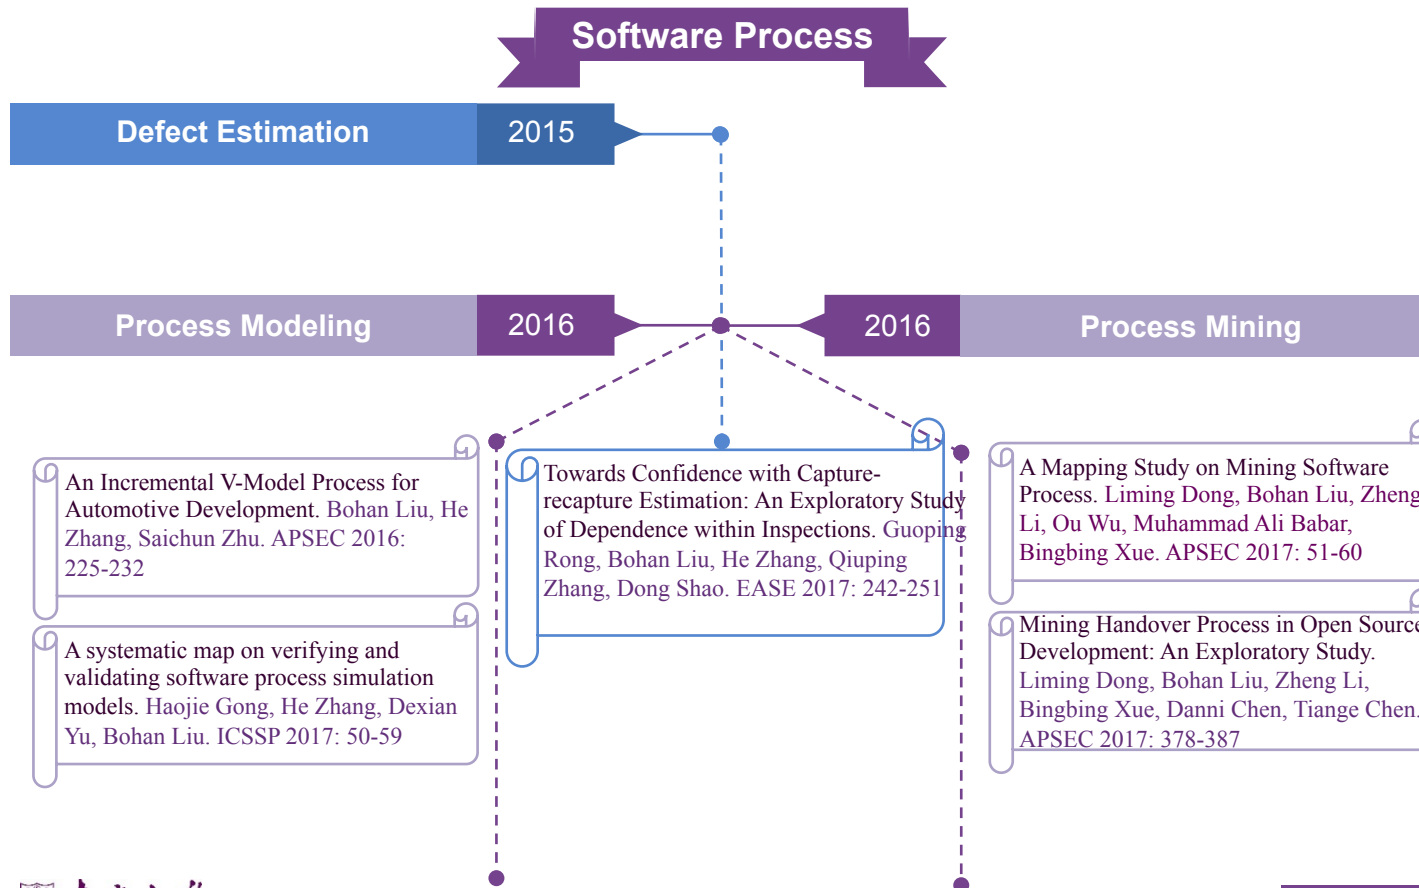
Software Process

Defect Estimation 2015

Process Modeling 2016

2016 Process Mining

An Incremental V-Model Process for Automotive Development. Bohan Liu, He Zhang, Saichun Zhu. APSEC 2016: 225-232

A systematic map on verifying and validating software process simulation models. Haojie Gong, He Zhang, Dexian Yu, Bohan Liu. ICSSP 2017: 50-59

Towards Confidence with Capture-recapture Estimation: An Exploratory Study of Dependence within Inspections. Guoping Rong, Bohan Liu, He Zhang, Qiuping Zhang, Dong Shao. EASE 2017: 242-251

A Mapping Study on Mining Software Process. Liming Dong, Bohan Liu, Zheng Li, Ou Wu, Muhammad Ali Babar, Bingbing Xue. APSEC 2017: 51-60

Mining Handover Process in Open Source Development: An Exploratory Study. Liming Dong, Bohan Liu, Zheng Li, Bingbing Xue, Danni Chen, Tiange Chen. APSEC 2017: 378-387